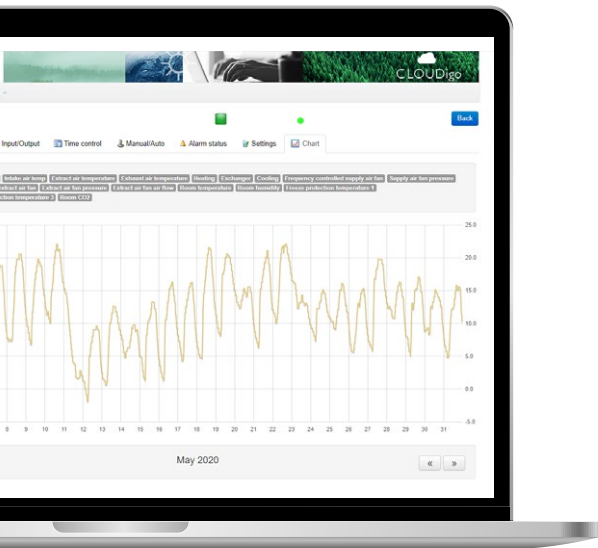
CLOUDigo

Back

Input/Output Time control Manual/Auto Alarm status Settings Chart

Intake air temp Extract air temperature Exhaust air temperature Heating Exchanger Cooling Frequency controlled supply air fan Supply air fan pressure xtract air fan Extract air fan pressure Extract air fan air flow Room temperature Room humidity Freeze protection temperature 1 ction temperature 3 Room CO2

25.0
20.0
15.0
10.0
5.0
0.0
-5.0

9 10 11 12 13 14 15 16 17 18 19 20 21 22 23 24 25 26 27 28 29 30 31

May 2020

« »